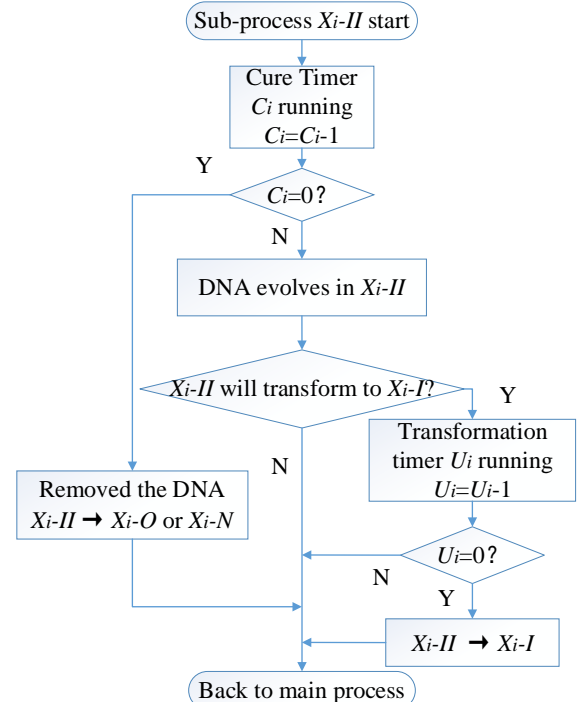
Sub-process $X_i$-$II$ start

Cure Timer $C_i$ running $C_i$=$C_i$-1

Y

$C_i$=0?

N

DNA evolves in $X_i$-$II$

$X_i$-$II$ will transform to $X_i$-$I$?

Y

Transformation timer $U_i$ running $U_i$=$U_i$-1

N

Removed the DNA $X_i$-$II$ → $X_i$-$O$ or $X_i$-$N$

$U_i$=0?

N

Y

$X_i$-$II$ → $X_i$-$I$

Back to main process